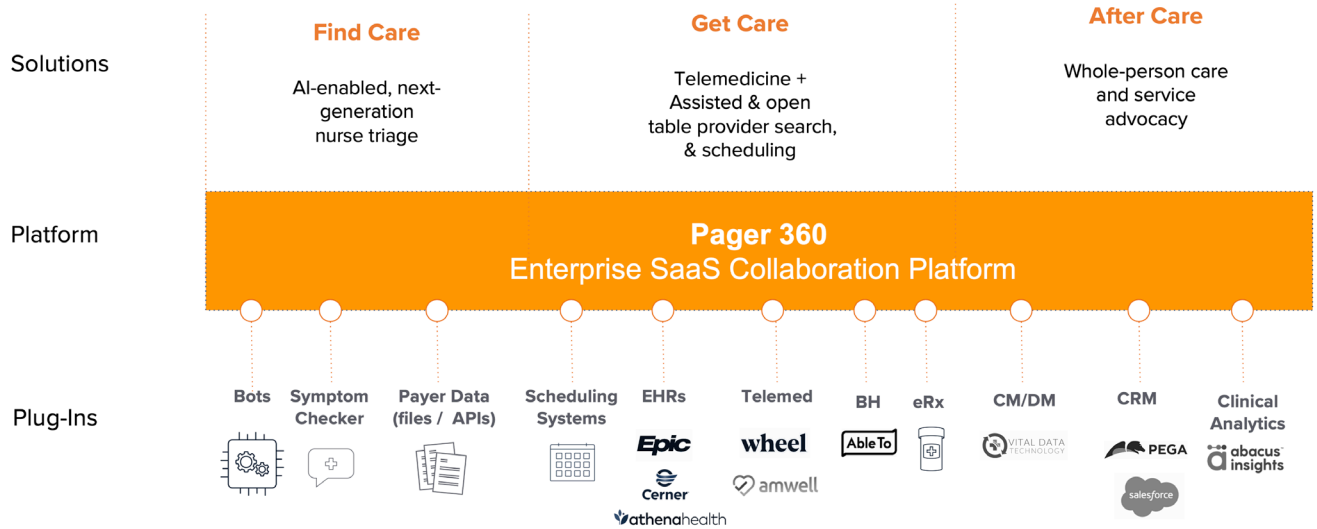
Solutions

Find Care

AI-enabled, next-generation nurse triage

Get Care

Telemedicine + Assisted & open table provider search, & scheduling

After Care

Whole-person care and service advocacy

Platform

Pager 360
Enterprise SaaS Collaboration Platform

Plug-Ins

Bots

Symptom Checker

Payer Data (files / APIs)

Scheduling Systems

EHRs

Epic

Cerner

athenahealth

Telemed

wheel

amwell

BH

AbleTo

eRx

CM/DM

VITAL DATA TECHNOLOGY

CRM

PEGA

salesforce

Clinical Analytics

abacus insights